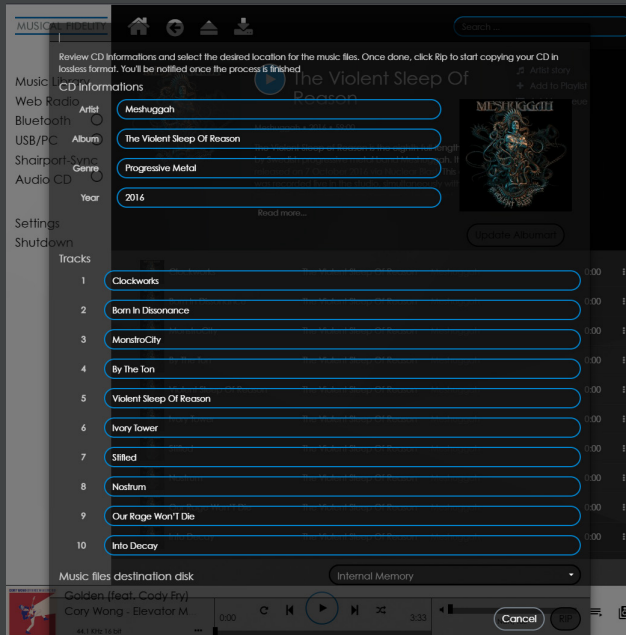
MUSICAL FIDELITY

Search ...

Review CD informations and select the desired location for the music files. Once done, click Rip to start copying your CD in lossless format. You'll be notified once the process is finished

CD Informations

Artist Meshuggah

Album The Violent Sleep Of Reason

Genre Progressive Metal

Year 2016

Music Library
Web Radio
Bluetooth
USB/PC
Shairport-Sync
Audio CD

Settings
Shutdown

The Violent Sleep Of Reason

Artist story
Add to Playlist

MESHUGGAH

Read more...

Update Albumart

Tracks

| | |
|---|---|
| 1 | Clockworks |
| 2 | Born In Dissonance |
| 3 | MonstroCity |
| 4 | By The Ton |
| 5 | Violent Sleep Of Reason |
| 6 | Ivory Tower |
| 7 | Stifled |
| 8 | Nostrum |
| 9 | Our Rage Won't Die |
| 10 | Into Decay |

Music files destination disk

Internal Memory

Golden (feat. Cody Fry)
Cory Wong - Elevator M

0:00

3:33

Cancel

RIP